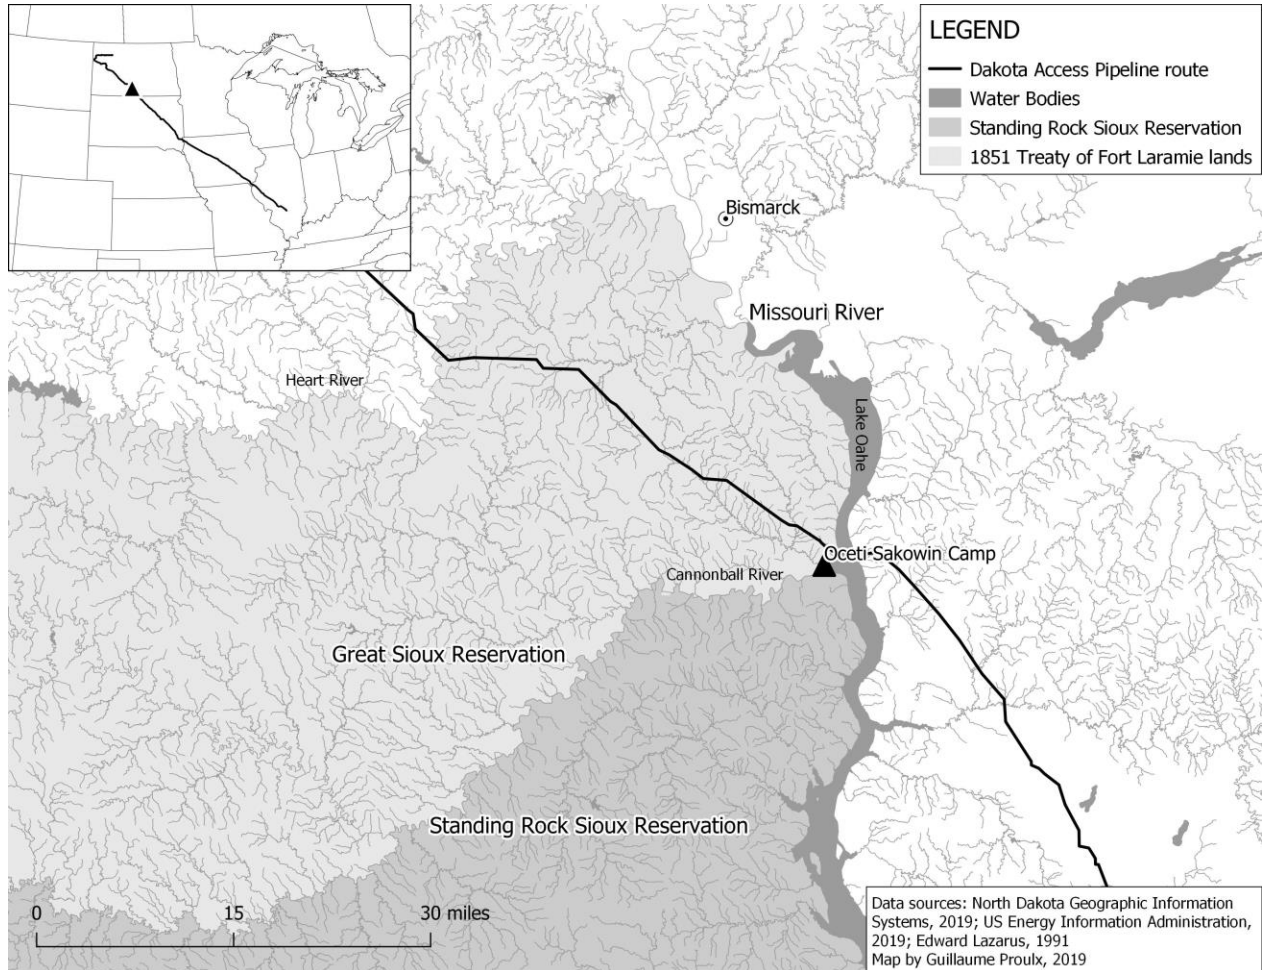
LEGEND
Dakota Access Pipeline route
Water Bodies
Standing Rock Sioux Reservation
1851 Treaty of Fort Laramie lands

Bismarck

Missouri River

Heart River

Lake Oahe

Oceti Sakowin Camp

Cannonball River

Great Sioux Reservation

Standing Rock Sioux Reservation

0 15 30 miles

Data sources: North Dakota Geographic Information Systems, 2019; US Energy Information Administration, 2019; Edward Lazarus, 1991
Map by Guillaume Proulx, 2019